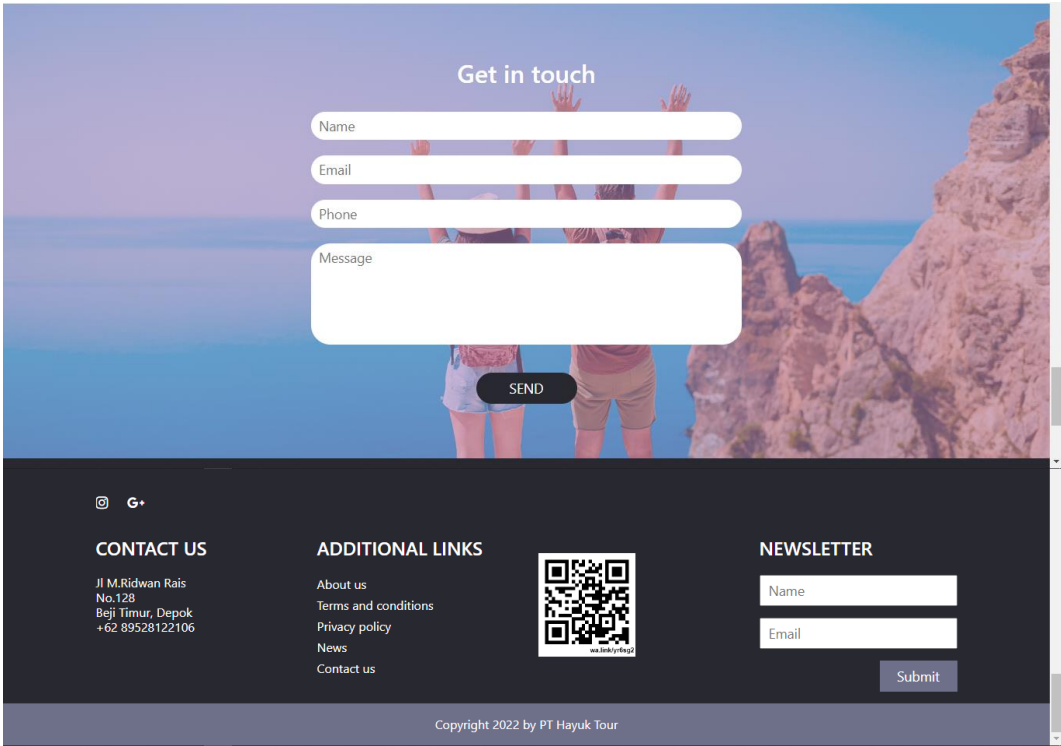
Get in touch

Name

Email

Phone

Message

SEND

CONTACT US

Jl M.Ridwan Rais No.128
Beji Timur, Depok
+62 89528122106

ADDITIONAL LINKS

About us
Terms and conditions
Privacy policy
News
Contact us

wa.link/yr6sg2

NEWSLETTER

Name

Email

Submit

Copyright 2022 by PT Hayuk Tour